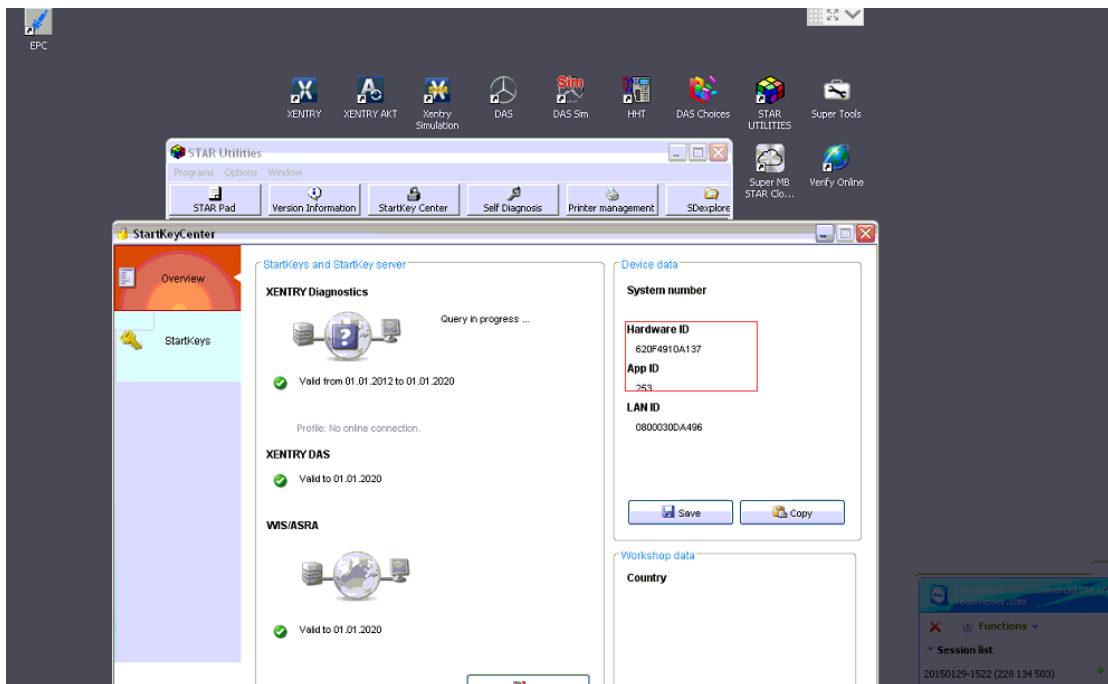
EPC

XENTRY
XENTRY AKT
Xentry Simulation
DAS
DAS Sim
HHT
DAS Choices
STAR UTILITIES
Super Tools
Super MB STAR Clo...
Verify Online

STAR Utilities
Programs Options Window
STAR Pad
Version Information
StartKey Center
Self Diagnosis
Printer management
SDexplore

StartKeyCenter
Overview
StartKeys

StartKeys and StartKey server
XENTRY Diagnostics
Query in progress ...
Valid from 01.01.2012 to 01.01.2020
Profile: No online connection.
XENTRY DAS
Valid to 01.01.2020
WIS/ASRA
Valid to 01.01.2020

Device data
System number
Hardware ID
620F4910A137
App ID
253
LAN ID
0800030DA496
Save
Copy

Workshop data
Country

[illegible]
TeamViewer.com
Functions
Session list
20150129-1522 (228 134 503)